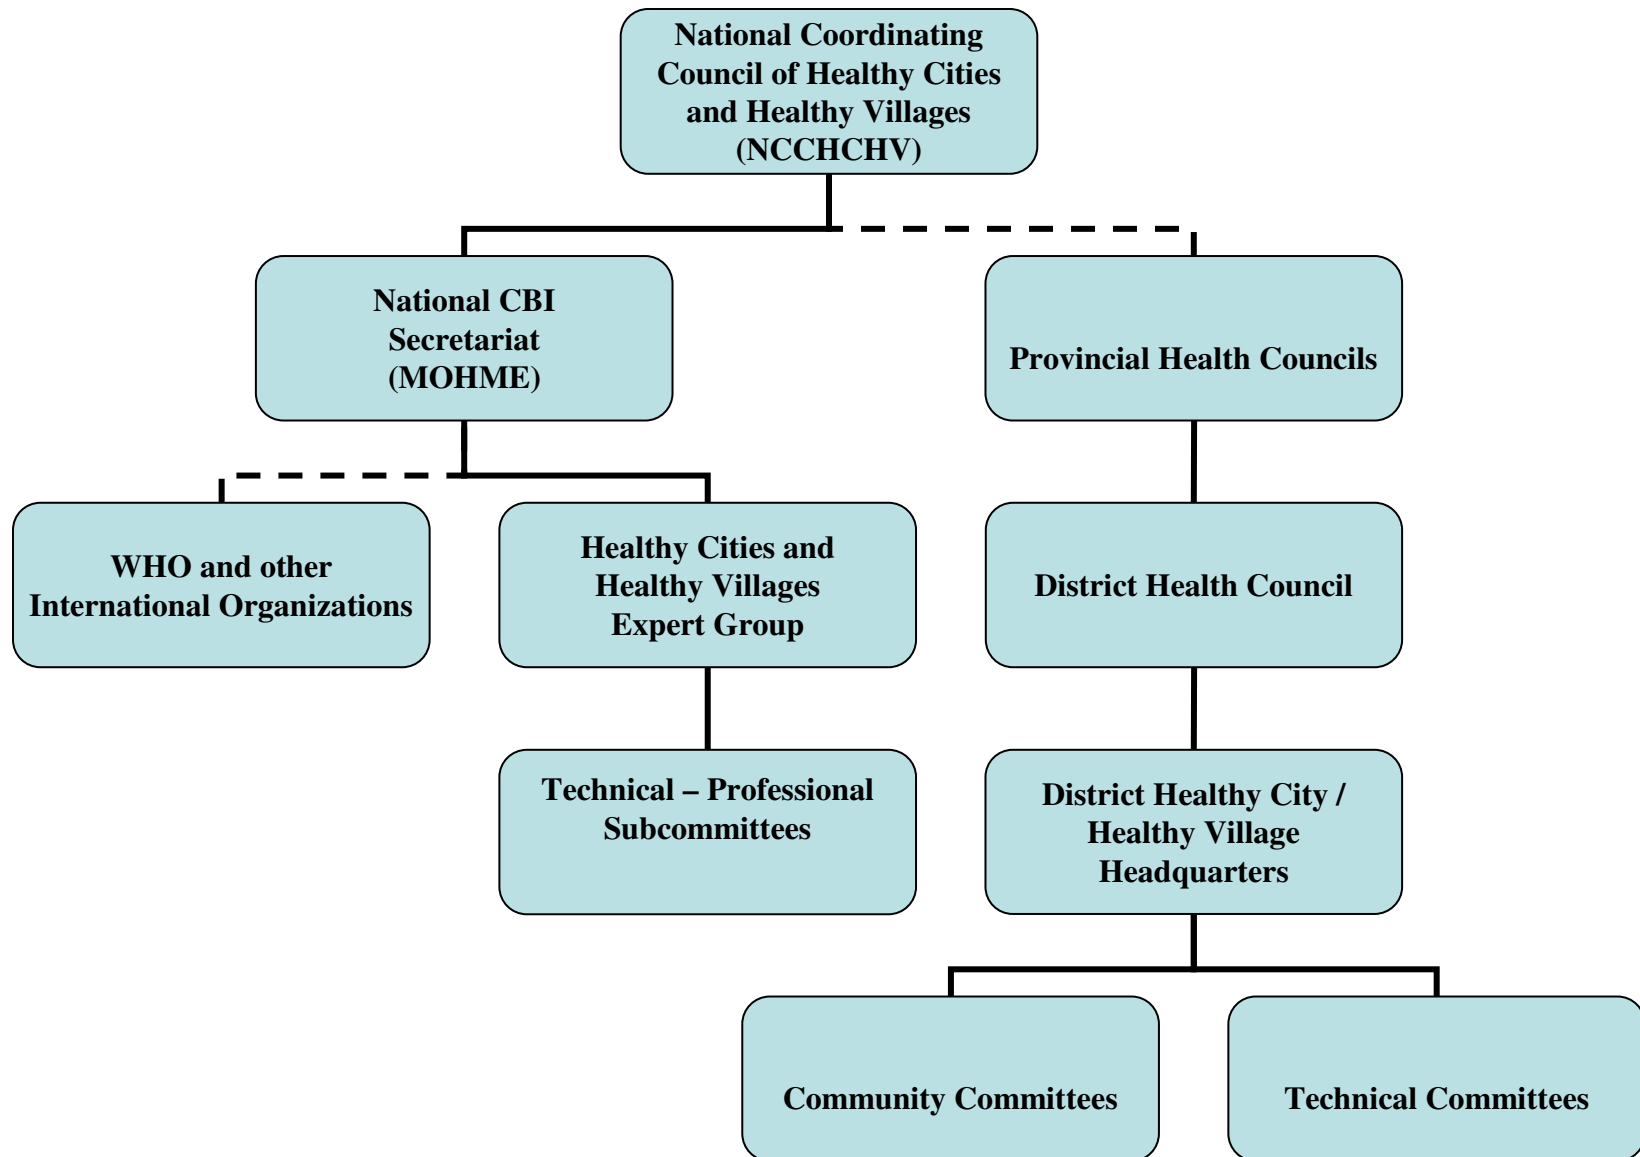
National Coordinating Council of Healthy Cities and Healthy Villages (NCCHCHV)

National CBI Secretariat (MOHME)

Provincial Health Councils

WHO and other International Organizations

Healthy Cities and Healthy Villages Expert Group

District Health Council

Technical – Professional Subcommittees

District Healthy City / Healthy Village Headquarters

Community Committees

Technical Committees